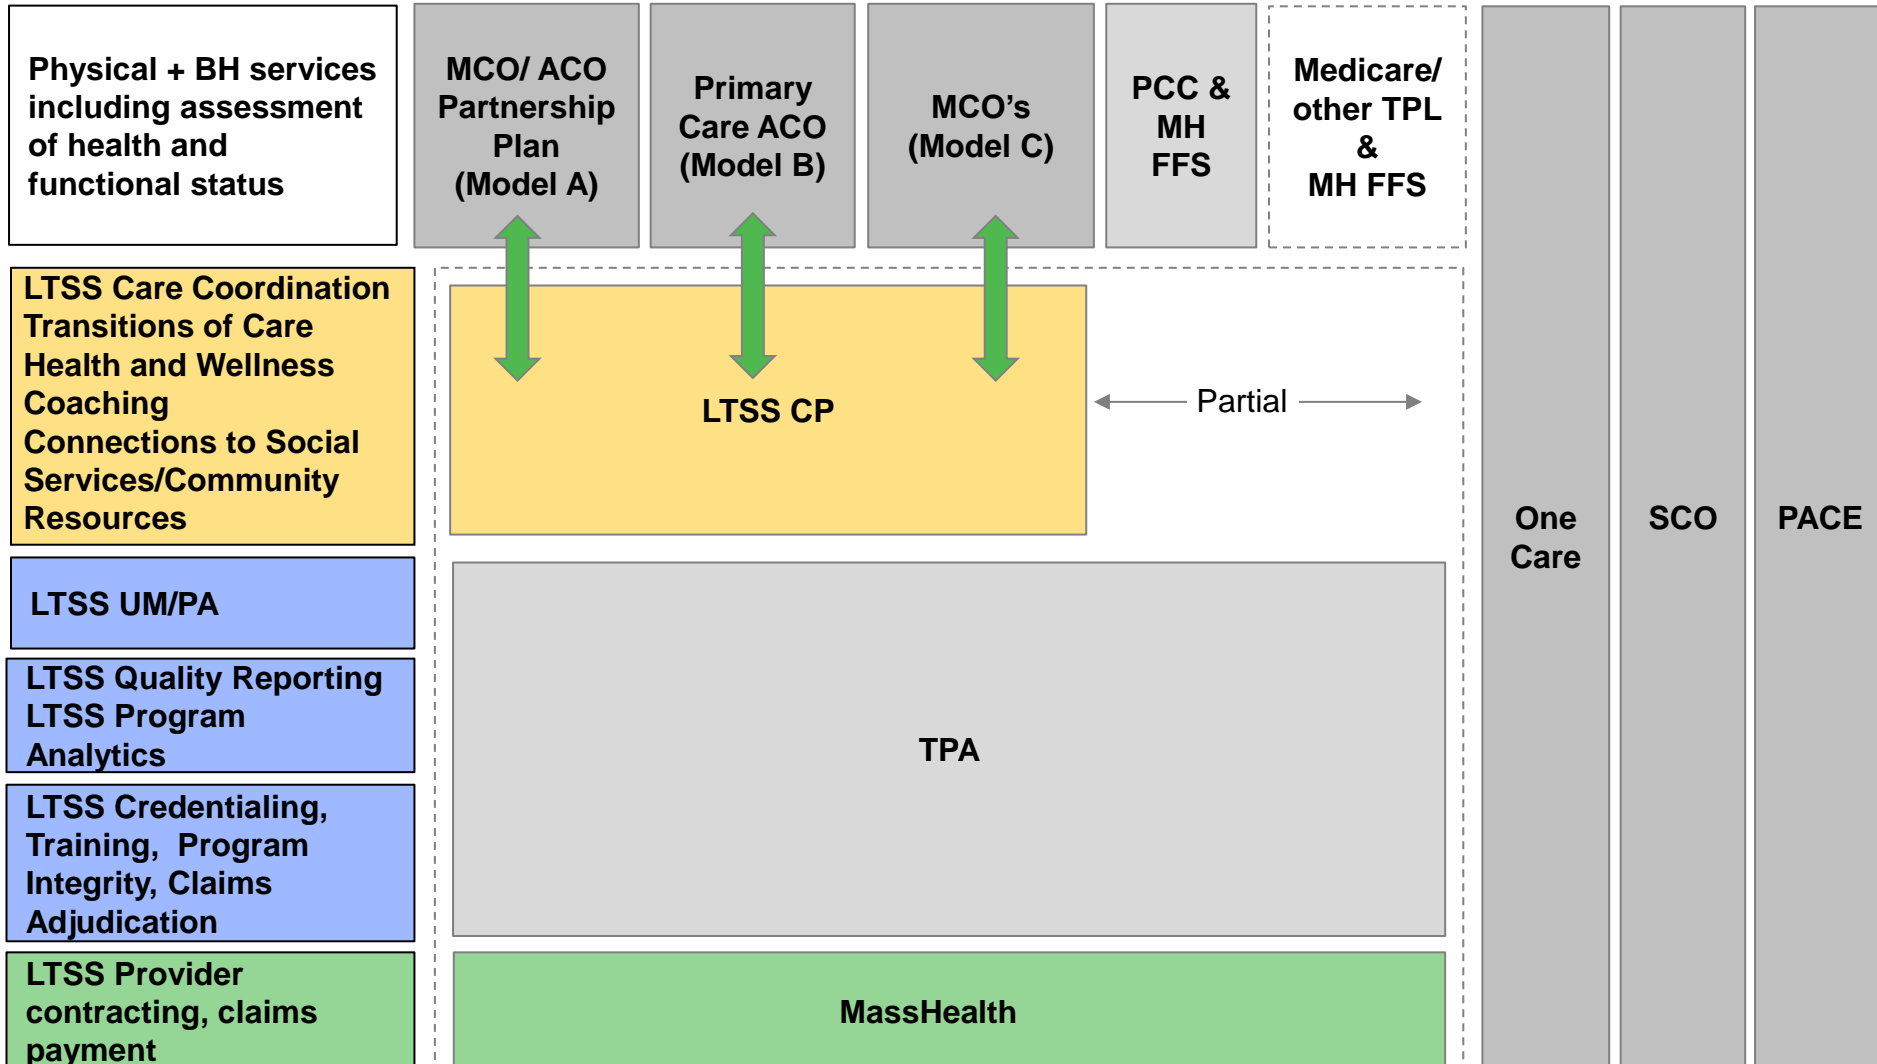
Physical + BH services including assessment of health and functional status

MCO/ ACO Partnership Plan (Model A)

Primary Care ACO (Model B)

MCO's (Model C)

PCC & MH FFS

Medicare/ other TPL & MH FFS

One Care

SCO

PACE

LTSS Care Coordination
Transitions of Care
Health and Wellness Coaching
Connections to Social Services/Community Resources

LTSS CP

Partial

LTSS UM/PA

LTSS Quality Reporting
LTSS Program Analytics

TPA

LTSS Credentialing, Training, Program Integrity, Claims Adjudication

LTSS Provider contracting, claims payment

MassHealth